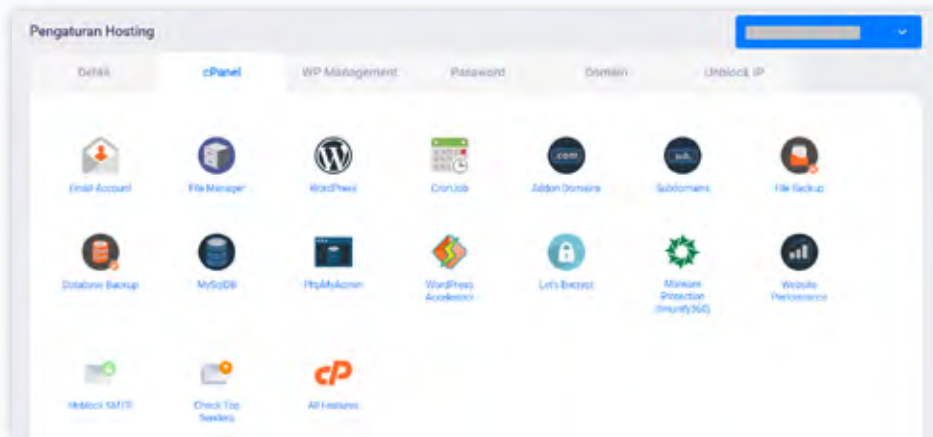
Pengaturan Hosting

Detail
cPanel
WP Management
Password
Domain
Unblock IP

Email Account
File Manager
WordPress
CronJob
Addon Domains
Subdomains
File Backup

Database Backup
MySQLDB
PhpMyAdmin
WordPress Accelerator
Let's Encrypt
Malware Protection (Imunify360)
Website Performance

Unblock SMTP
Check Top Senders
cP
All Features